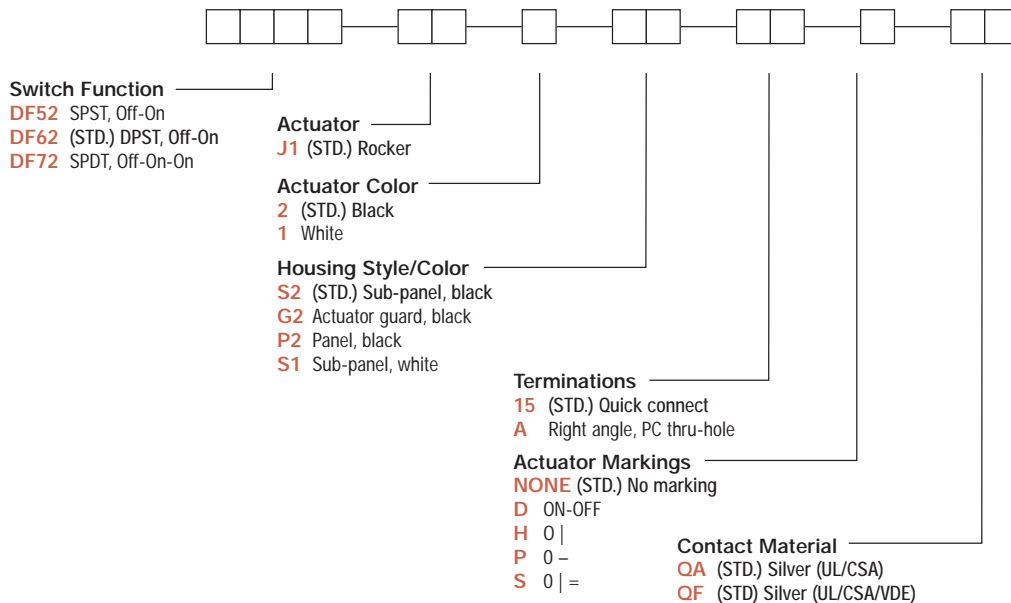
Switch Function
DF52 SPST, Off-On
DF62 (STD.) DPST, Off-On
DF72 SPDT, Off-On-On

Actuator
J1 (STD.) Rocker

Actuator Color
2 (STD.) Black
1 White

Housing Style/Color
S2 (STD.) Sub-panel, black
G2 Actuator guard, black
P2 Panel, black
S1 Sub-panel, white

Terminations
15 (STD.) Quick connect
A Right angle, PC thru-hole

Actuator Markings
NONE (STD.) No marking
D ON-OFF
H 0 |
P 0 –
S 0 | =

Contact Material
QA (STD.) Silver (UL/CSA)
QF (STD) Silver (UL/CSA/VDE)